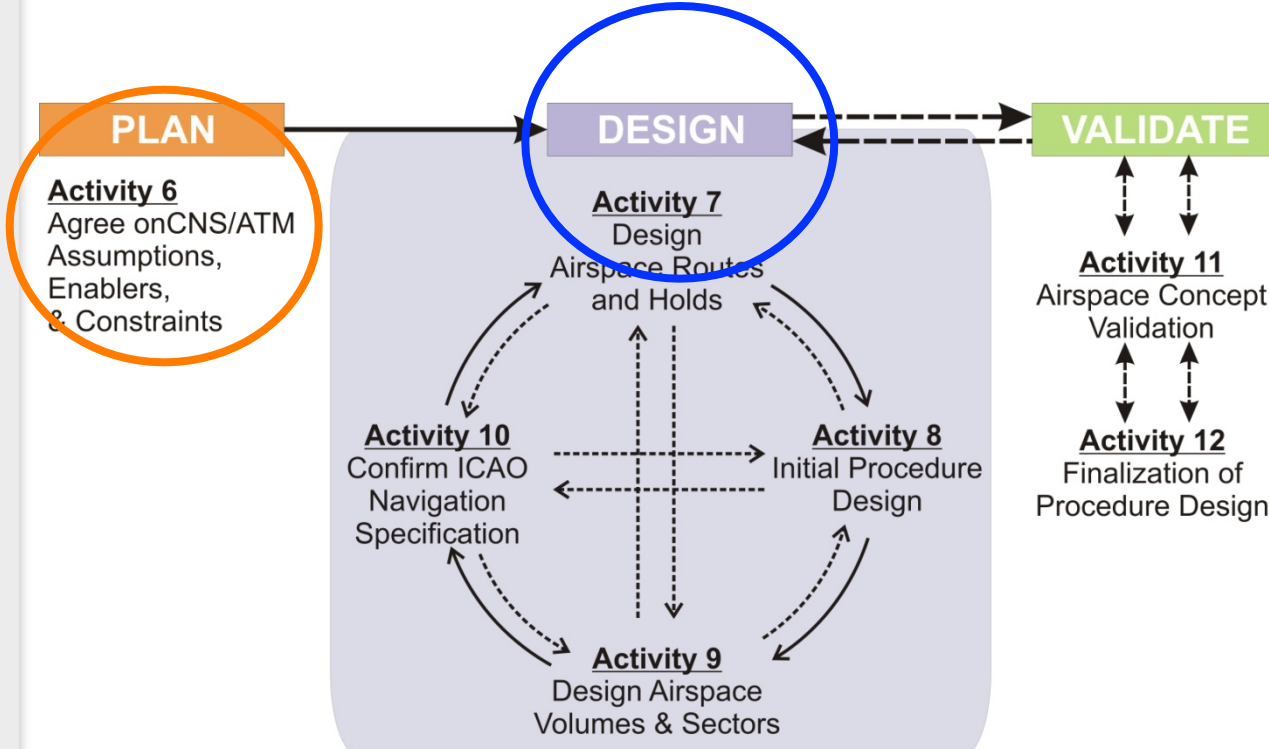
PLAN

Activity 6
Agree onCNS/ATM Assumptions, Enablers, & Constraints

DESIGN

Activity 7
Design Airspace Routes and Holds

Activity 10
Confirm ICAO Navigation Specification

Activity 8
Initial Procedure Design

Activity 9
Design Airspace Volumes & Sectors

VALIDATE

Activity 11
Airspace Concept Validation

Activity 12
Finalization of Procedure Design